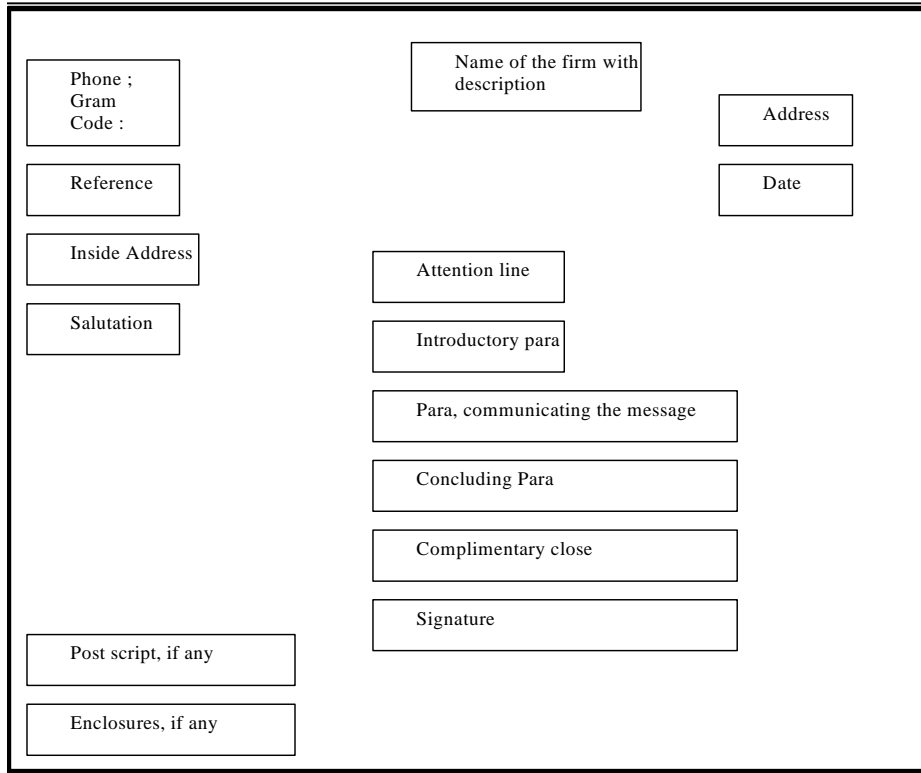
Name of the firm with description

Phone ;
Gram
Code :

Address

Reference

Date

Inside Address

Attention line

Salutation

Introductory para

Para, communicating the message

Concluding Para

Complimentary close

Signature

Post script, if any

Enclosures, if any